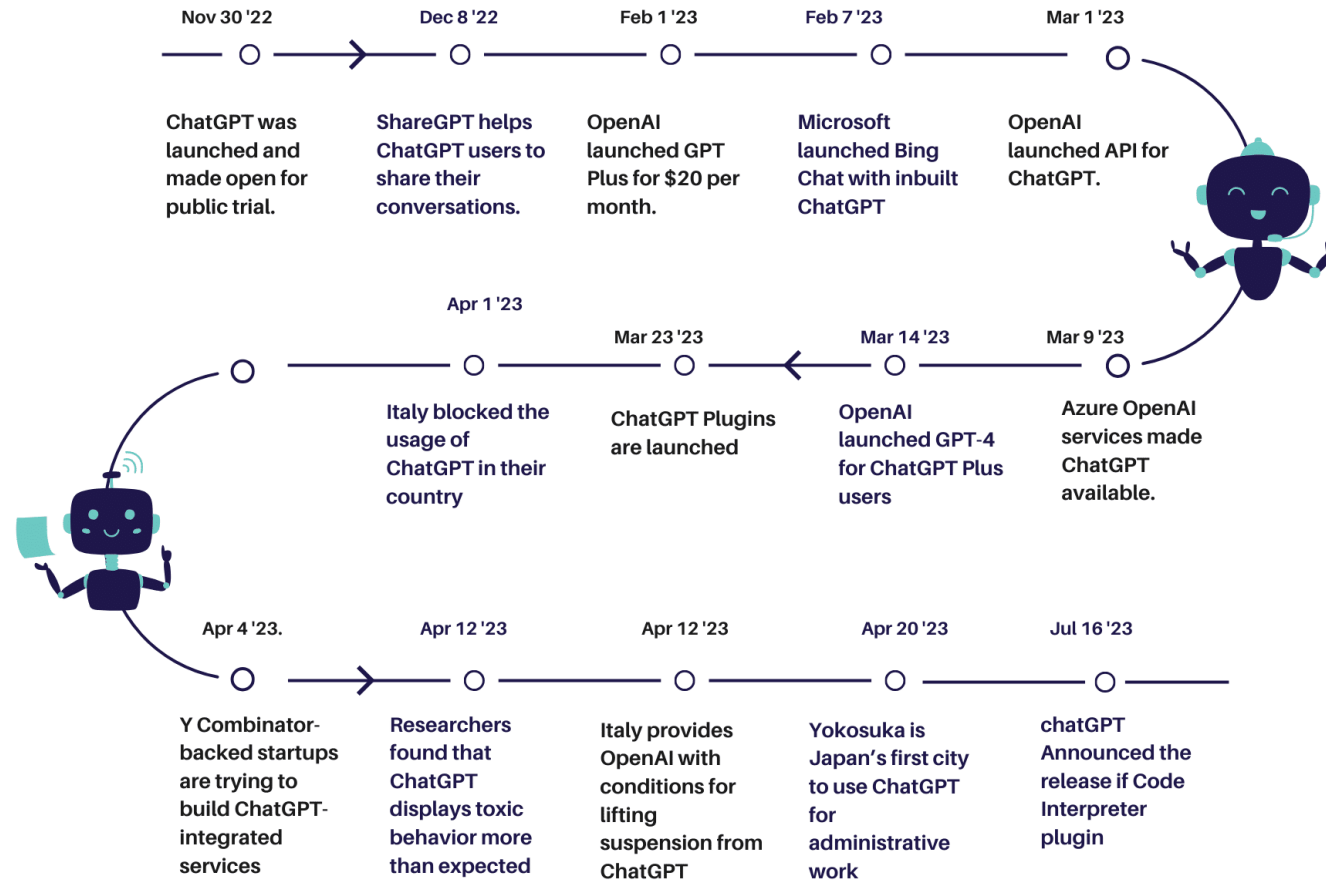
Nov 30 '22

ChatGPT was launched and made open for public trial.

Dec 8 '22

ShareGPT helps ChatGPT users to share their conversations.

Feb 1 '23

OpenAI launched GPT Plus for $20 per month.

Feb 7 '23

Microsoft launched Bing Chat with inbuilt ChatGPT

Mar 1 '23

OpenAI launched API for ChatGPT.

Mar 9 '23

Azure OpenAI services made ChatGPT available.

Mar 14 '23

OpenAI launched GPT-4 for ChatGPT Plus users

Mar 23 '23

ChatGPT Plugins are launched

Apr 1 '23

Italy blocked the usage of ChatGPT in their country

Apr 4 '23.

Y Combinator-backed startups are trying to build ChatGPT-integrated services

Apr 12 '23

Researchers found that ChatGPT displays toxic behavior more than expected

Apr 12 '23

Italy provides OpenAI with conditions for lifting suspension from ChatGPT

Apr 20 '23

Yokosuka is Japan's first city to use ChatGPT for administrative work

Jul 16 '23

chatGPT Announced the release if Code Interpreter plugin